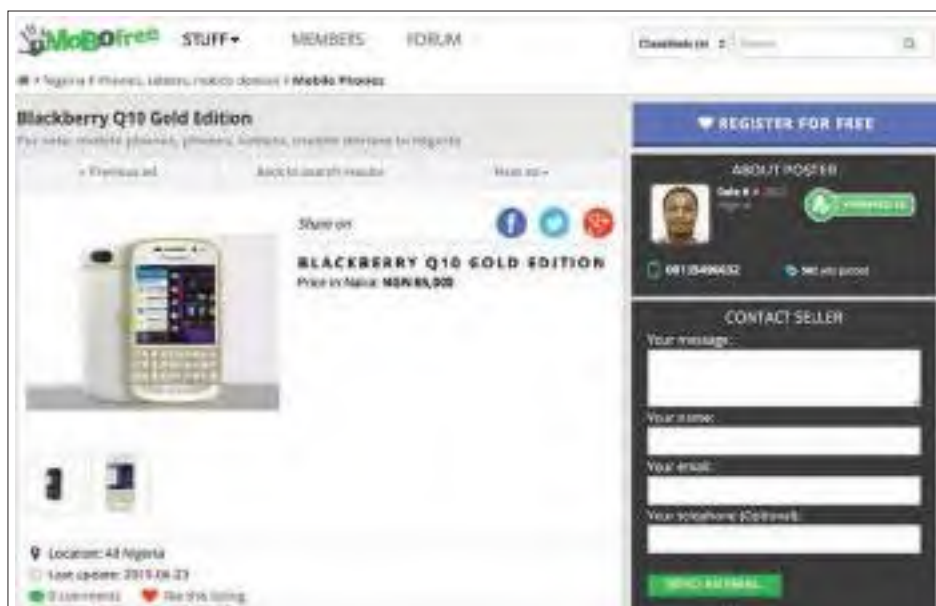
MoBofree STUFF▾ MEMBERS FORUM

Classifieds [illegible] Search

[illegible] > Nigeria > Phones, tablets, mobile devices > Mobile Phones

Blackberry Q10 Gold Edition

For sale: mobile phones, phones, tablets, mobile devices in Nigeria

« Previous ad Back to search results Next ad »

Share on

BLACKBERRY Q10 GOLD EDITION

Price in Naira: NGN 65,000

Location: All Nigeria

Last update: 2015-06-23

0 comments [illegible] this listing

REGISTER FOR FREE

ABOUT POSTER

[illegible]

081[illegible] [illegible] ads posted

CONTACT SELLER

Your message:

Your name:

Your email:

Your telephone (Optional):

SEND AN EMAIL